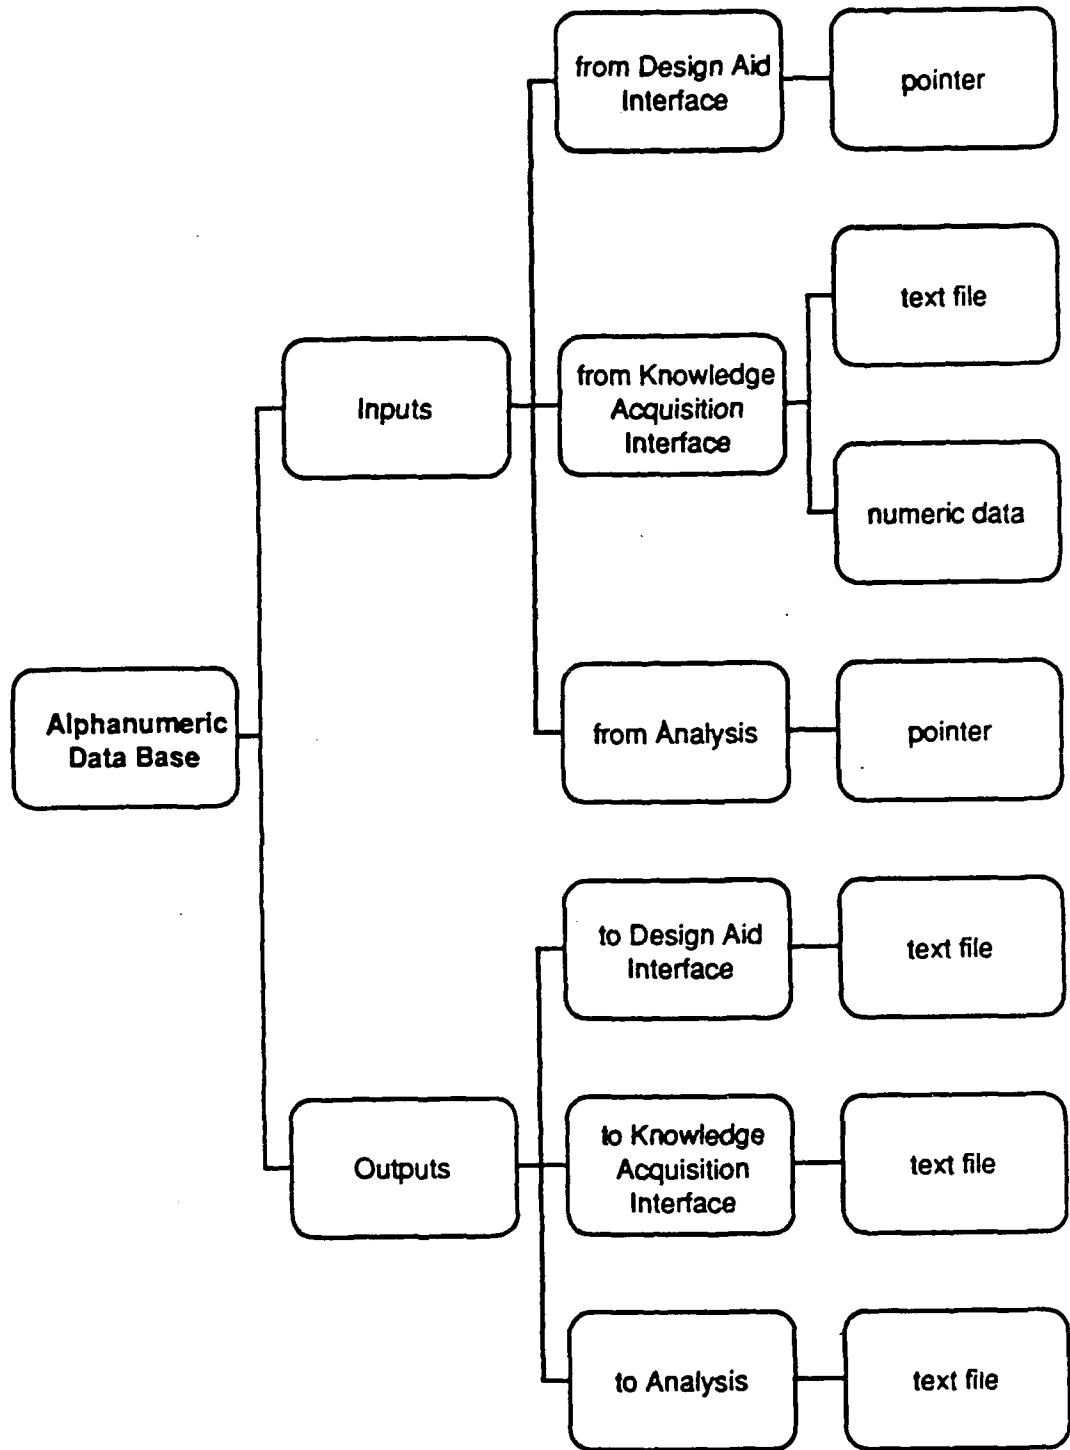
Alphanumeric Data Base

Inputs

from Design Aid Interface

pointer

from Knowledge Acquisition Interface

text file

numeric data

from Analysis

pointer

Outputs

to Design Aid Interface

text file

to Knowledge Acquisition Interface

text file

to Analysis

text file